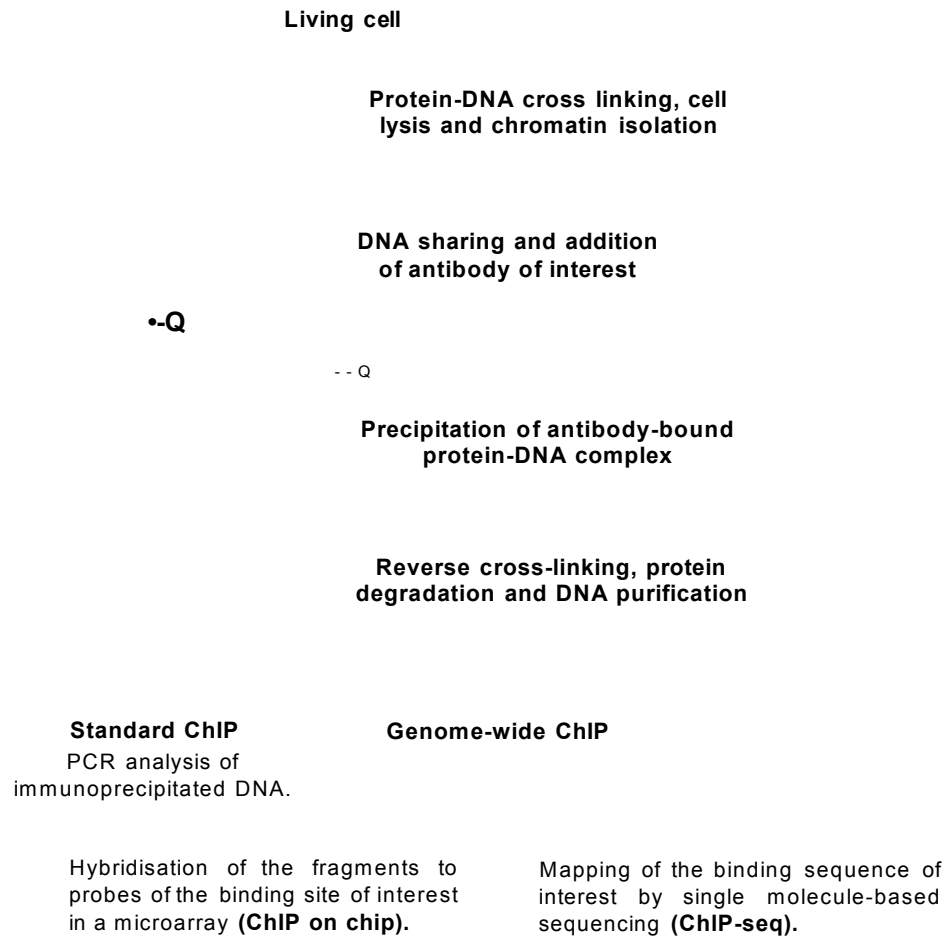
Living cell

Protein-DNA cross linking, cell lysis and chromatin isolation

DNA sharing and addition of antibody of interest

•-Q

- - Q

Precipitation of antibody-bound protein-DNA complex

Reverse cross-linking, protein degradation and DNA purification

Standard ChIP

PCR analysis of immunoprecipitated DNA.

Genome-wide ChIP

Hybridisation of the fragments to probes of the binding site of interest in a microarray **(ChIP on chip).**

Mapping of the binding sequence of interest by single molecule-based sequencing **(ChIP-seq).**